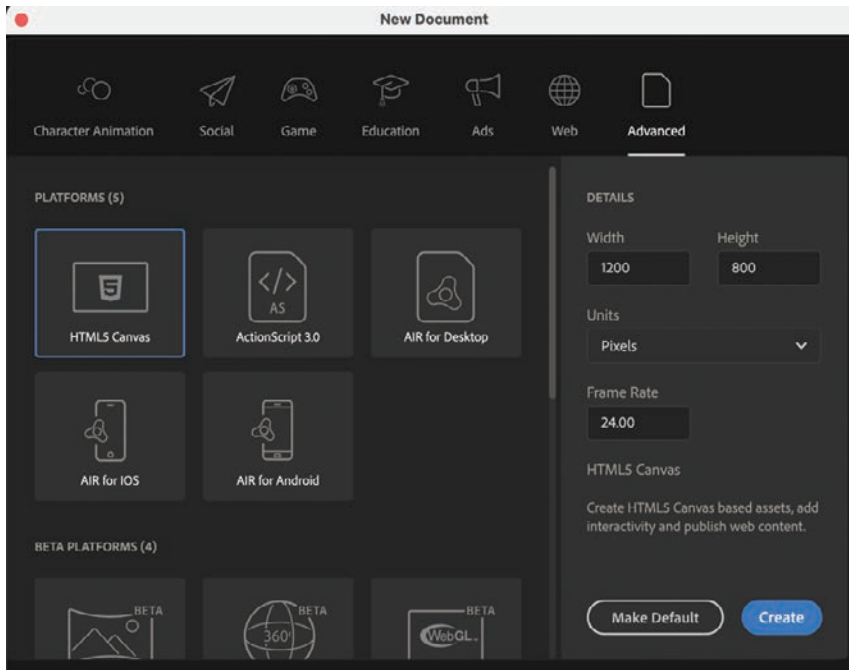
New Document

Character Animation
Social
Game
Education
Ads
Web
Advanced

PLATFORMS (5)

5
HTML5 Canvas

</>
AS
ActionScript 3.0

AIR for Desktop

AIR for IOS

AIR for Android

BETA PLATFORMS (4)

BETA

BETA
360°

BETA
WebGL

DETAILS

Width
1200

Height
800

Units
Pixels

Frame Rate
24.00

HTML5 Canvas

Create HTML5 Canvas based assets, add interactivity and publish web content.

Make Default

Create